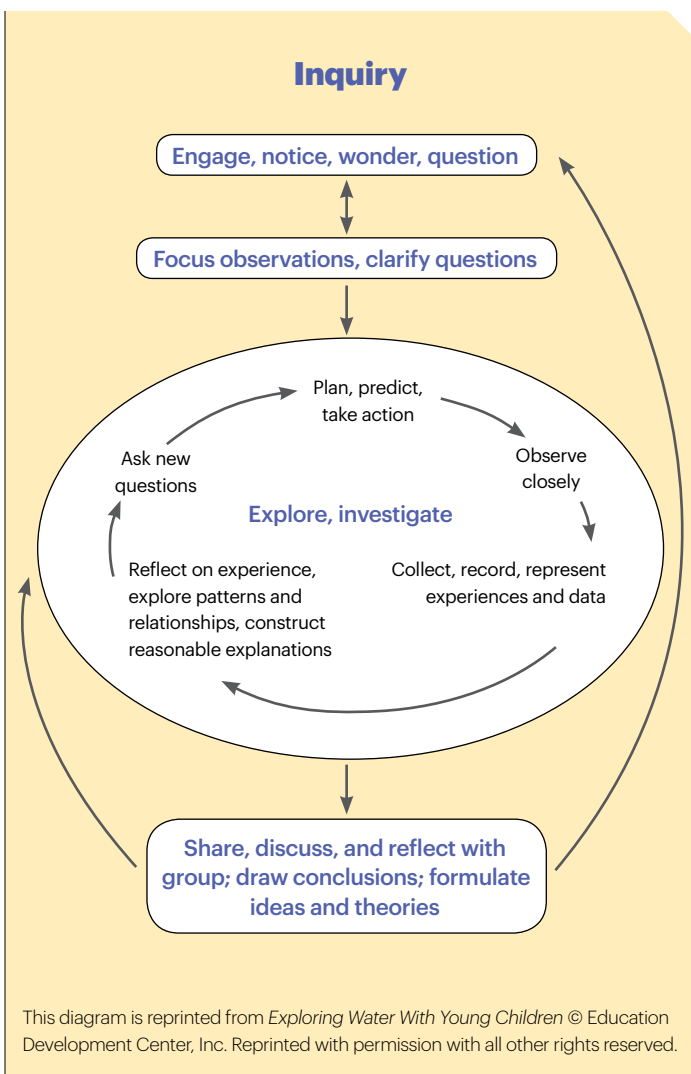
Inquiry

Engage, notice, wonder, question

Focus observations, clarify questions

Plan, predict, take action

Observe closely

Explore, investigate

Collect, record, represent experiences and data

Reflect on experience, explore patterns and relationships, construct reasonable explanations

Ask new questions

Share, discuss, and reflect with group; draw conclusions; formulate ideas and theories

This diagram is reprinted from Exploring Water With Young Children © Education Development Center, Inc. Reprinted with permission with all other rights reserved.